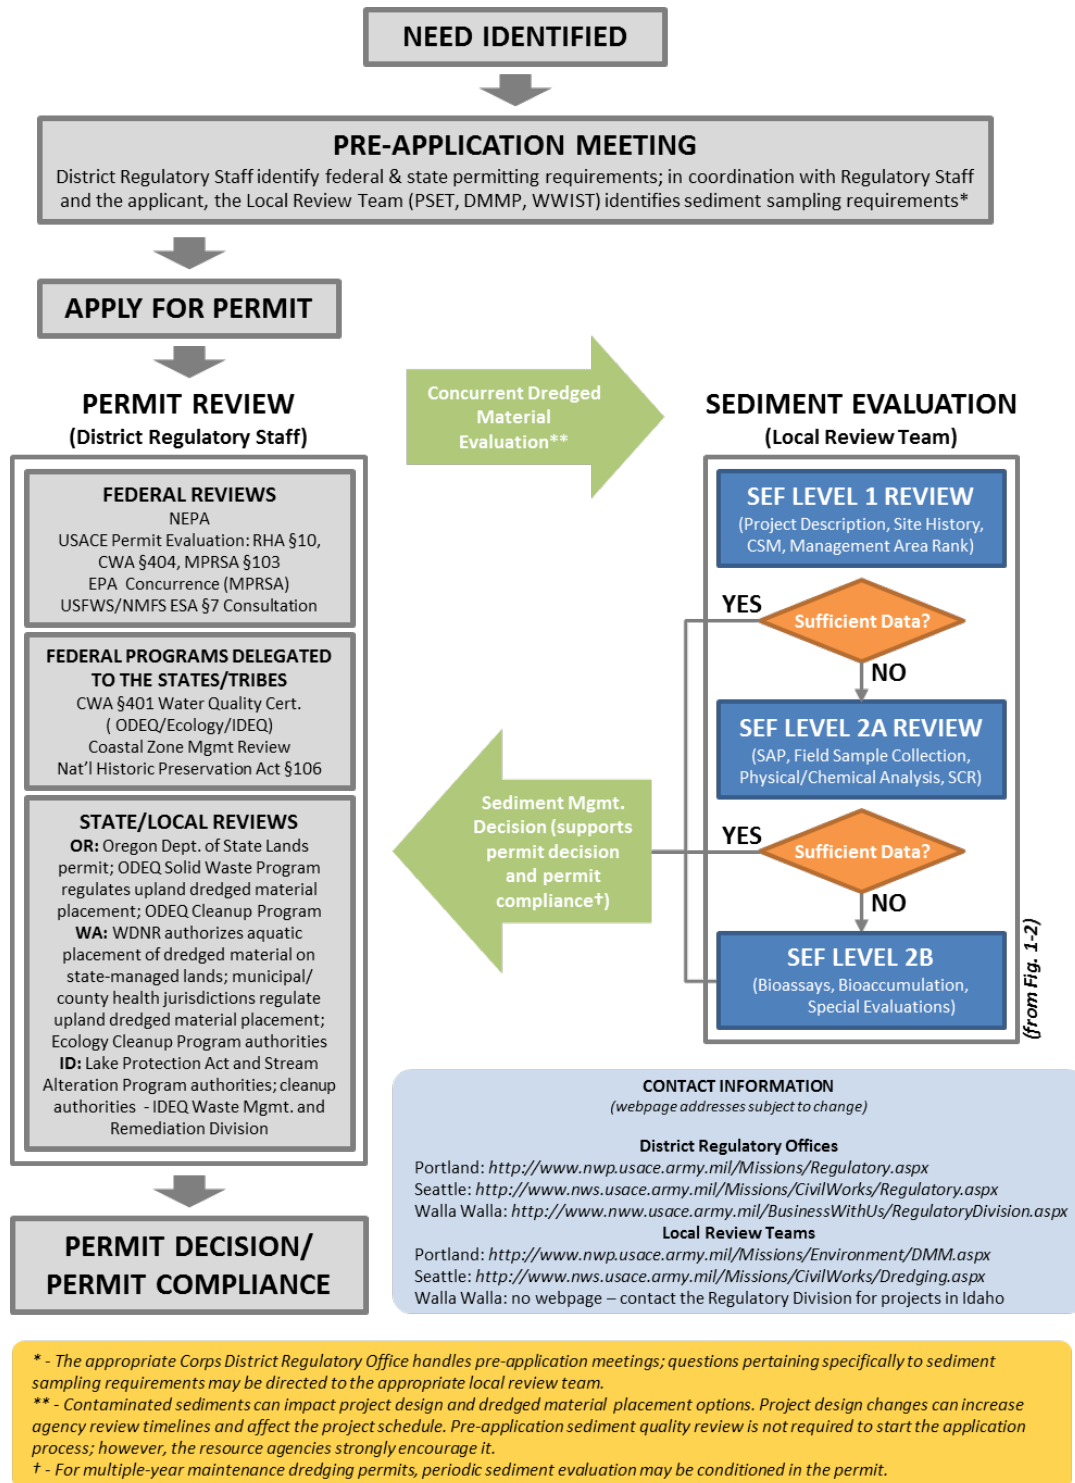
NEED IDENTIFIED

PRE-APPLICATION MEETING
District Regulatory Staff identify federal & state permitting requirements; in coordination with Regulatory Staff and the applicant, the Local Review Team (PSET, DMMP, WWIST) identifies sediment sampling requirements*

APPLY FOR PERMIT

PERMIT REVIEW
(District Regulatory Staff)

FEDERAL REVIEWS
NEPA
USACE Permit Evaluation: RHA §10, CWA §404, MPRSA §103
EPA Concurrence (MPRSA)
USFWS/NMFS ESA §7 Consultation

FEDERAL PROGRAMS DELEGATED TO THE STATES/TRIBES
CWA §401 Water Quality Cert. ( ODEQ/Ecology/IDEQ)
Coastal Zone Mgmt Review
Nat'l Historic Preservation Act §106

STATE/LOCAL REVIEWS
OR: Oregon Dept. of State Lands permit; ODEQ Solid Waste Program regulates upland dredged material placement; ODEQ Cleanup Program
WA: WDNR authorizes aquatic placement of dredged material on state-managed lands; municipal/ county health jurisdictions regulate upland dredged material placement; Ecology Cleanup Program authorities
ID: Lake Protection Act and Stream Alteration Program authorities; cleanup authorities - IDEQ Waste Mgmt. and Remediation Division

PERMIT DECISION/ PERMIT COMPLIANCE

Concurrent Dredged Material Evaluation**

SEDIMENT EVALUATION
(Local Review Team)

SEF LEVEL 1 REVIEW
(Project Description, Site History, CSM, Management Area Rank)

YES
Sufficient Data?
NO

SEF LEVEL 2A REVIEW
(SAP, Field Sample Collection, Physical/Chemical Analysis, SCR)

YES
Sufficient Data?
NO

SEF LEVEL 2B
(Bioassays, Bioaccumulation, Special Evaluations)

(from Fig. 1-2)

Sediment Mgmt. Decision (supports permit decision and permit compliance†)

CONTACT INFORMATION
(webpage addresses subject to change)
District Regulatory Offices
Portland: http://www.nwp.usace.army.mil/Missions/Regulatory.aspx
Seattle: http://www.nws.usace.army.mil/Missions/CivilWorks/Regulatory.aspx
Walla Walla: http://www.nww.usace.army.mil/BusinessWithUs/RegulatoryDivision.aspx
Local Review Teams
Portland: http://www.nwp.usace.army.mil/Missions/Environment/DMM.aspx
Seattle: http://www.nws.usace.army.mil/Missions/CivilWorks/Dredging.aspx
Walla Walla: no webpage – contact the Regulatory Division for projects in Idaho

* - The appropriate Corps District Regulatory Office handles pre-application meetings; questions pertaining specifically to sediment sampling requirements may be directed to the appropriate local review team.
** - Contaminated sediments can impact project design and dredged material placement options. Project design changes can increase agency review timelines and affect the project schedule. Pre-application sediment quality review is not required to start the application process; however, the resource agencies strongly encourage it.
† - For multiple-year maintenance dredging permits, periodic sediment evaluation may be conditioned in the permit.